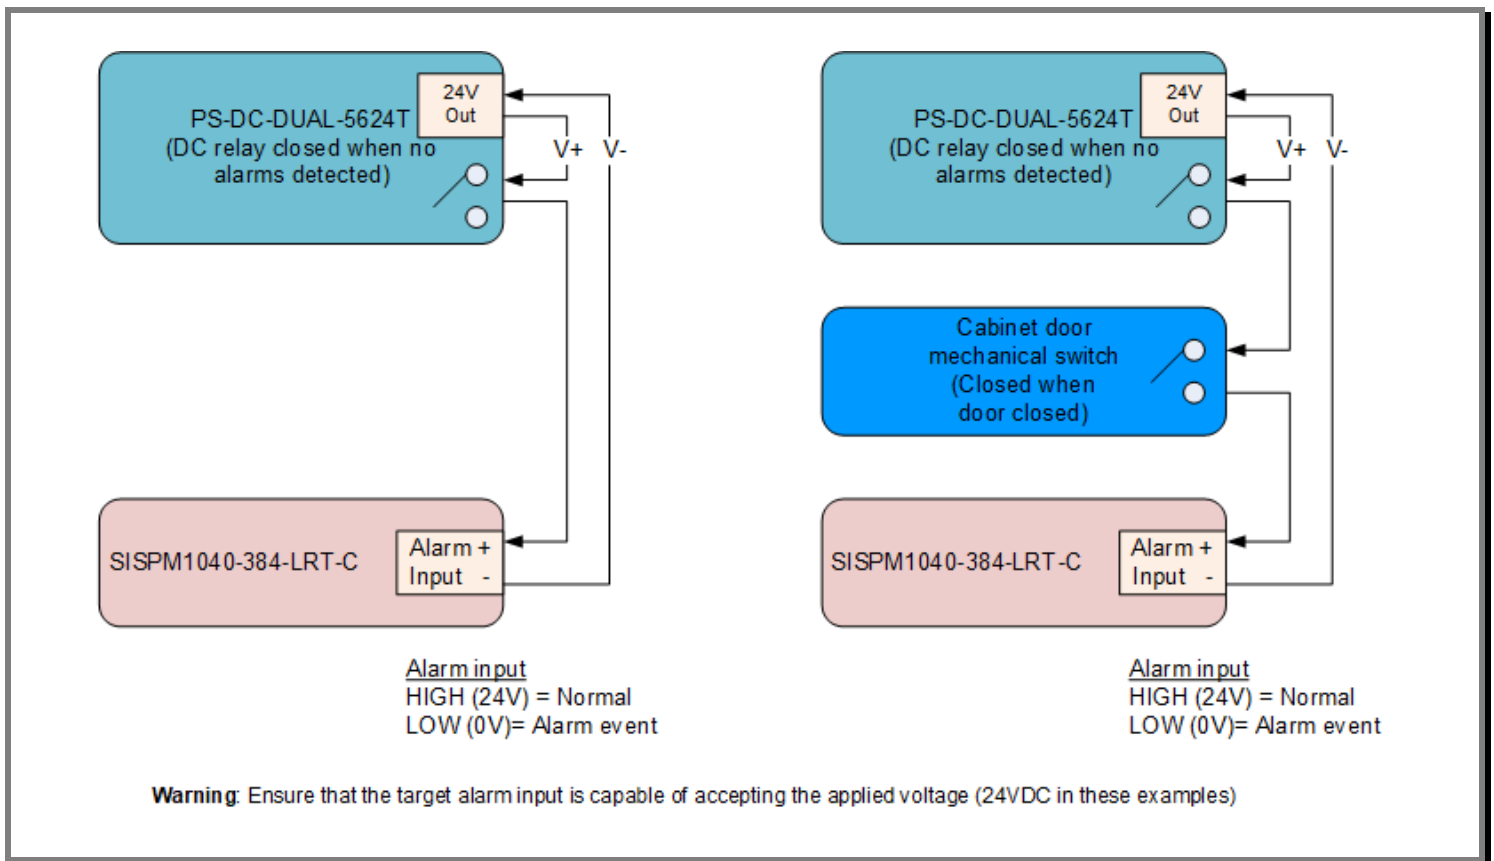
PS-DC-DUAL-5624T
(DC relay closed when no alarms detected)

24V Out

V+ V-

SISPM1040-384-LRT-C

Alarm Input +
-

Alarm input
HIGH (24V) = Normal
LOW (0V)= Alarm event

PS-DC-DUAL-5624T
(DC relay closed when no alarms detected)

24V Out

V+ V-

Cabinet door mechanical switch (Closed when door closed)

SISPM1040-384-LRT-C

Alarm Input +
-

Alarm input
HIGH (24V) = Normal
LOW (0V)= Alarm event

**Warning**: Ensure that the target alarm input is capable of accepting the applied voltage (24VDC in these examples)